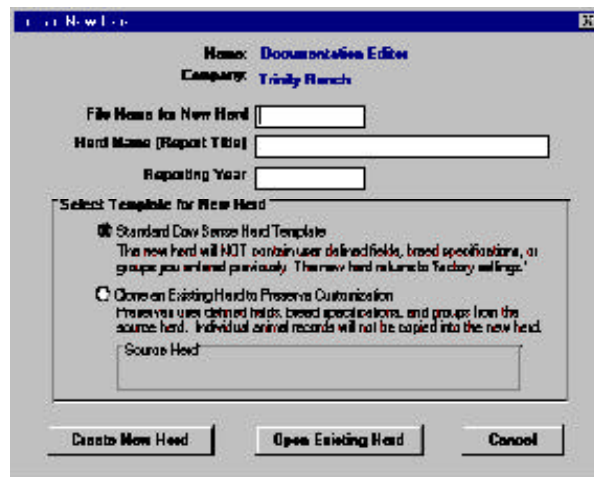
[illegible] New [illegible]

Name: Documentation Editor
Company: Trinity Ranch

File Name for New Herd
Herd Name (Report Title)
Reporting Year

Select Template for New Herd

Standard Cow Sense Herd Template
The new herd will NOT contain user defined fields, breed specifications, or groups you entered previously. The new herd returns to 'factory settings.'

Clone an Existing Herd to Preserve Customization
Preserves user defined fields, breed specifications, and groups from the source herd. Individual animal records will not be copied into the new herd.

Source Herd

Create New Herd
Open Existing Herd
Cancel